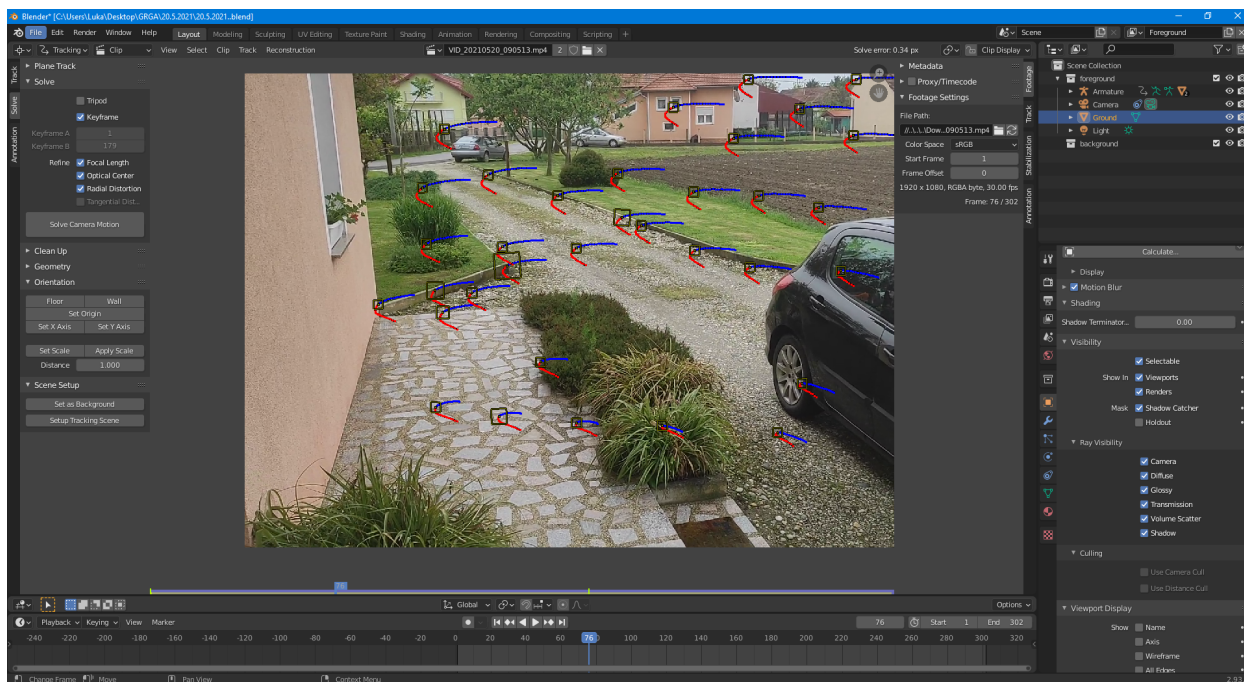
Blender* [C:\Users\Luka\Desktop\GRGA\20.5.2021\20.5.2021..blend]

File Edit Render Window Help Layout Modeling Sculpting UV Editing Texture Paint Shading Animation Rendering Compositing Scripting +

Scene Foreground

Tracking Clip View Select Clip Track Reconstruction VID_20210520_090513.mp4 2 Solve error: 0.34 px Clip Display

Track Solve Annotation

Plane Track
Solve
Tripod
Keyframe
Keyframe A 1
Keyframe B 179
Refine Focal Length
Optical Center
Radial Distortion
Tangential Dist...
Solve Camera Motion

Clean Up
Geometry
Orientation
Floor Wall
Set Origin
Set X Axis Set Y Axis
Set Scale Apply Scale
Distance 1.000

Scene Setup
Set as Background
Setup Tracking Scene

Metadata
Proxy/Timecode
Footage Settings
File Path:
//..\..\..\Dow...090513.mp4
Color Space sRGB
Start Frame 1
Frame Offset 0
1920 x 1080, RGBA byte, 30.00 fps
Frame: 76 / 302

Footage Track Stabilization Annotation

Scene Collection
foreground
Armature
Camera
Ground
Light
background

Calculate...
Display
Motion Blur
Shading
Shadow Terminator... 0.00
Visibility
Selectable
Show In Viewports
Renders
Mask Shadow Catcher
Holdout
Ray Visibility
Camera
Diffuse
Glossy
Transmission
Volume Scatter
Shadow
Culling
Use Camera Cull
Use Distance Cull
Viewport Display
Show Name
Axis
Wireframe
All Edges

76

Global Options

Playback Keying View Marker 76 Start 1 End 302

-240 -220 -200 -180 -160 -140 -120 -100 -80 -60 -40 -20 0 20 40 60 76 100 120 140 160 180 200 220 240 260 280 300 320

Change Frame Move Pan View Context Menu 2.93